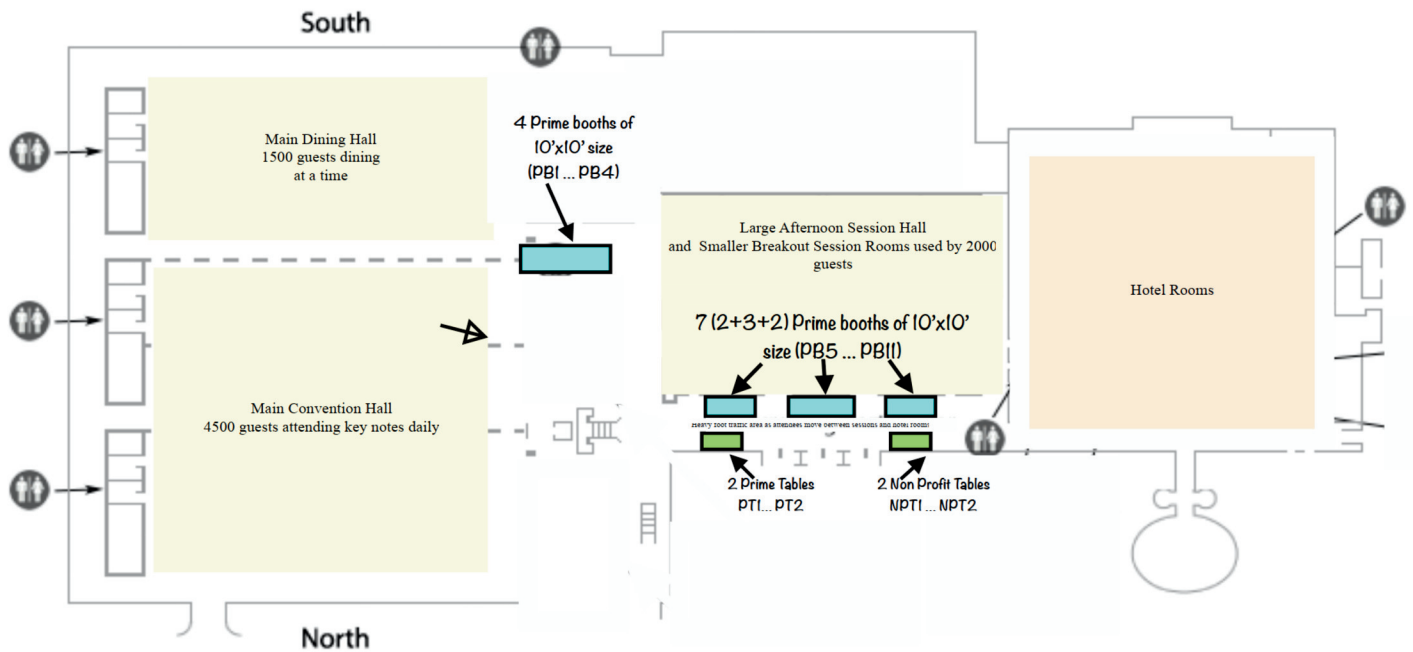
South

Main Dining Hall
1500 guests dining
at a time

4 Prime booths of
10'x10' size
(PB1 ... PB4)

Large Afternoon Session Hall
and Smaller Breakout Session Rooms used by 2000
guests

Hotel Rooms

7 (2+3+2) Prime booths of 10'x10'
size (PB5 ... PB11)

Main Convention Hall
4500 guests attending key notes daily

Heavy foot traffic area as attendees move between sessions and hotel rooms

2 Prime Tables
PT1 ... PT2

2 Non Profit Tables
NPT1 ... NPT2

North